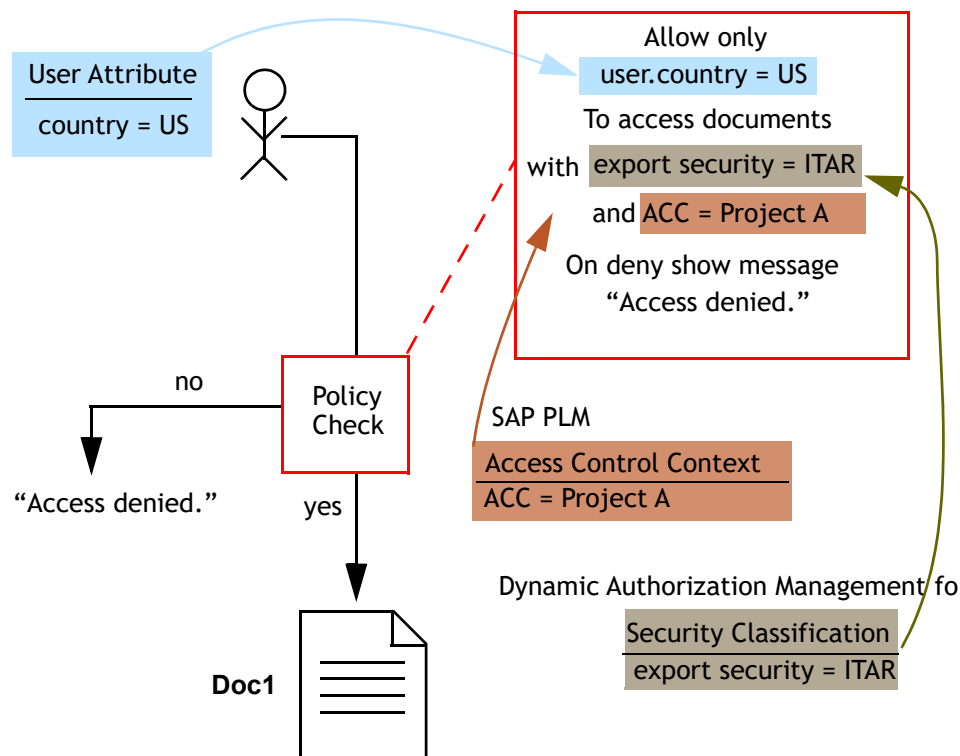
User Attribute
country = US

Allow only
user.country = US
To access documents
with export security = ITAR
and ACC = Project A
On deny show message
“Access denied.”

no
Policy Check
“Access denied.”
yes

SAP PLM
Access Control Context
ACC = Project A

Dynamic Authorization Management fo
Security Classification
export security = ITAR

Doc1